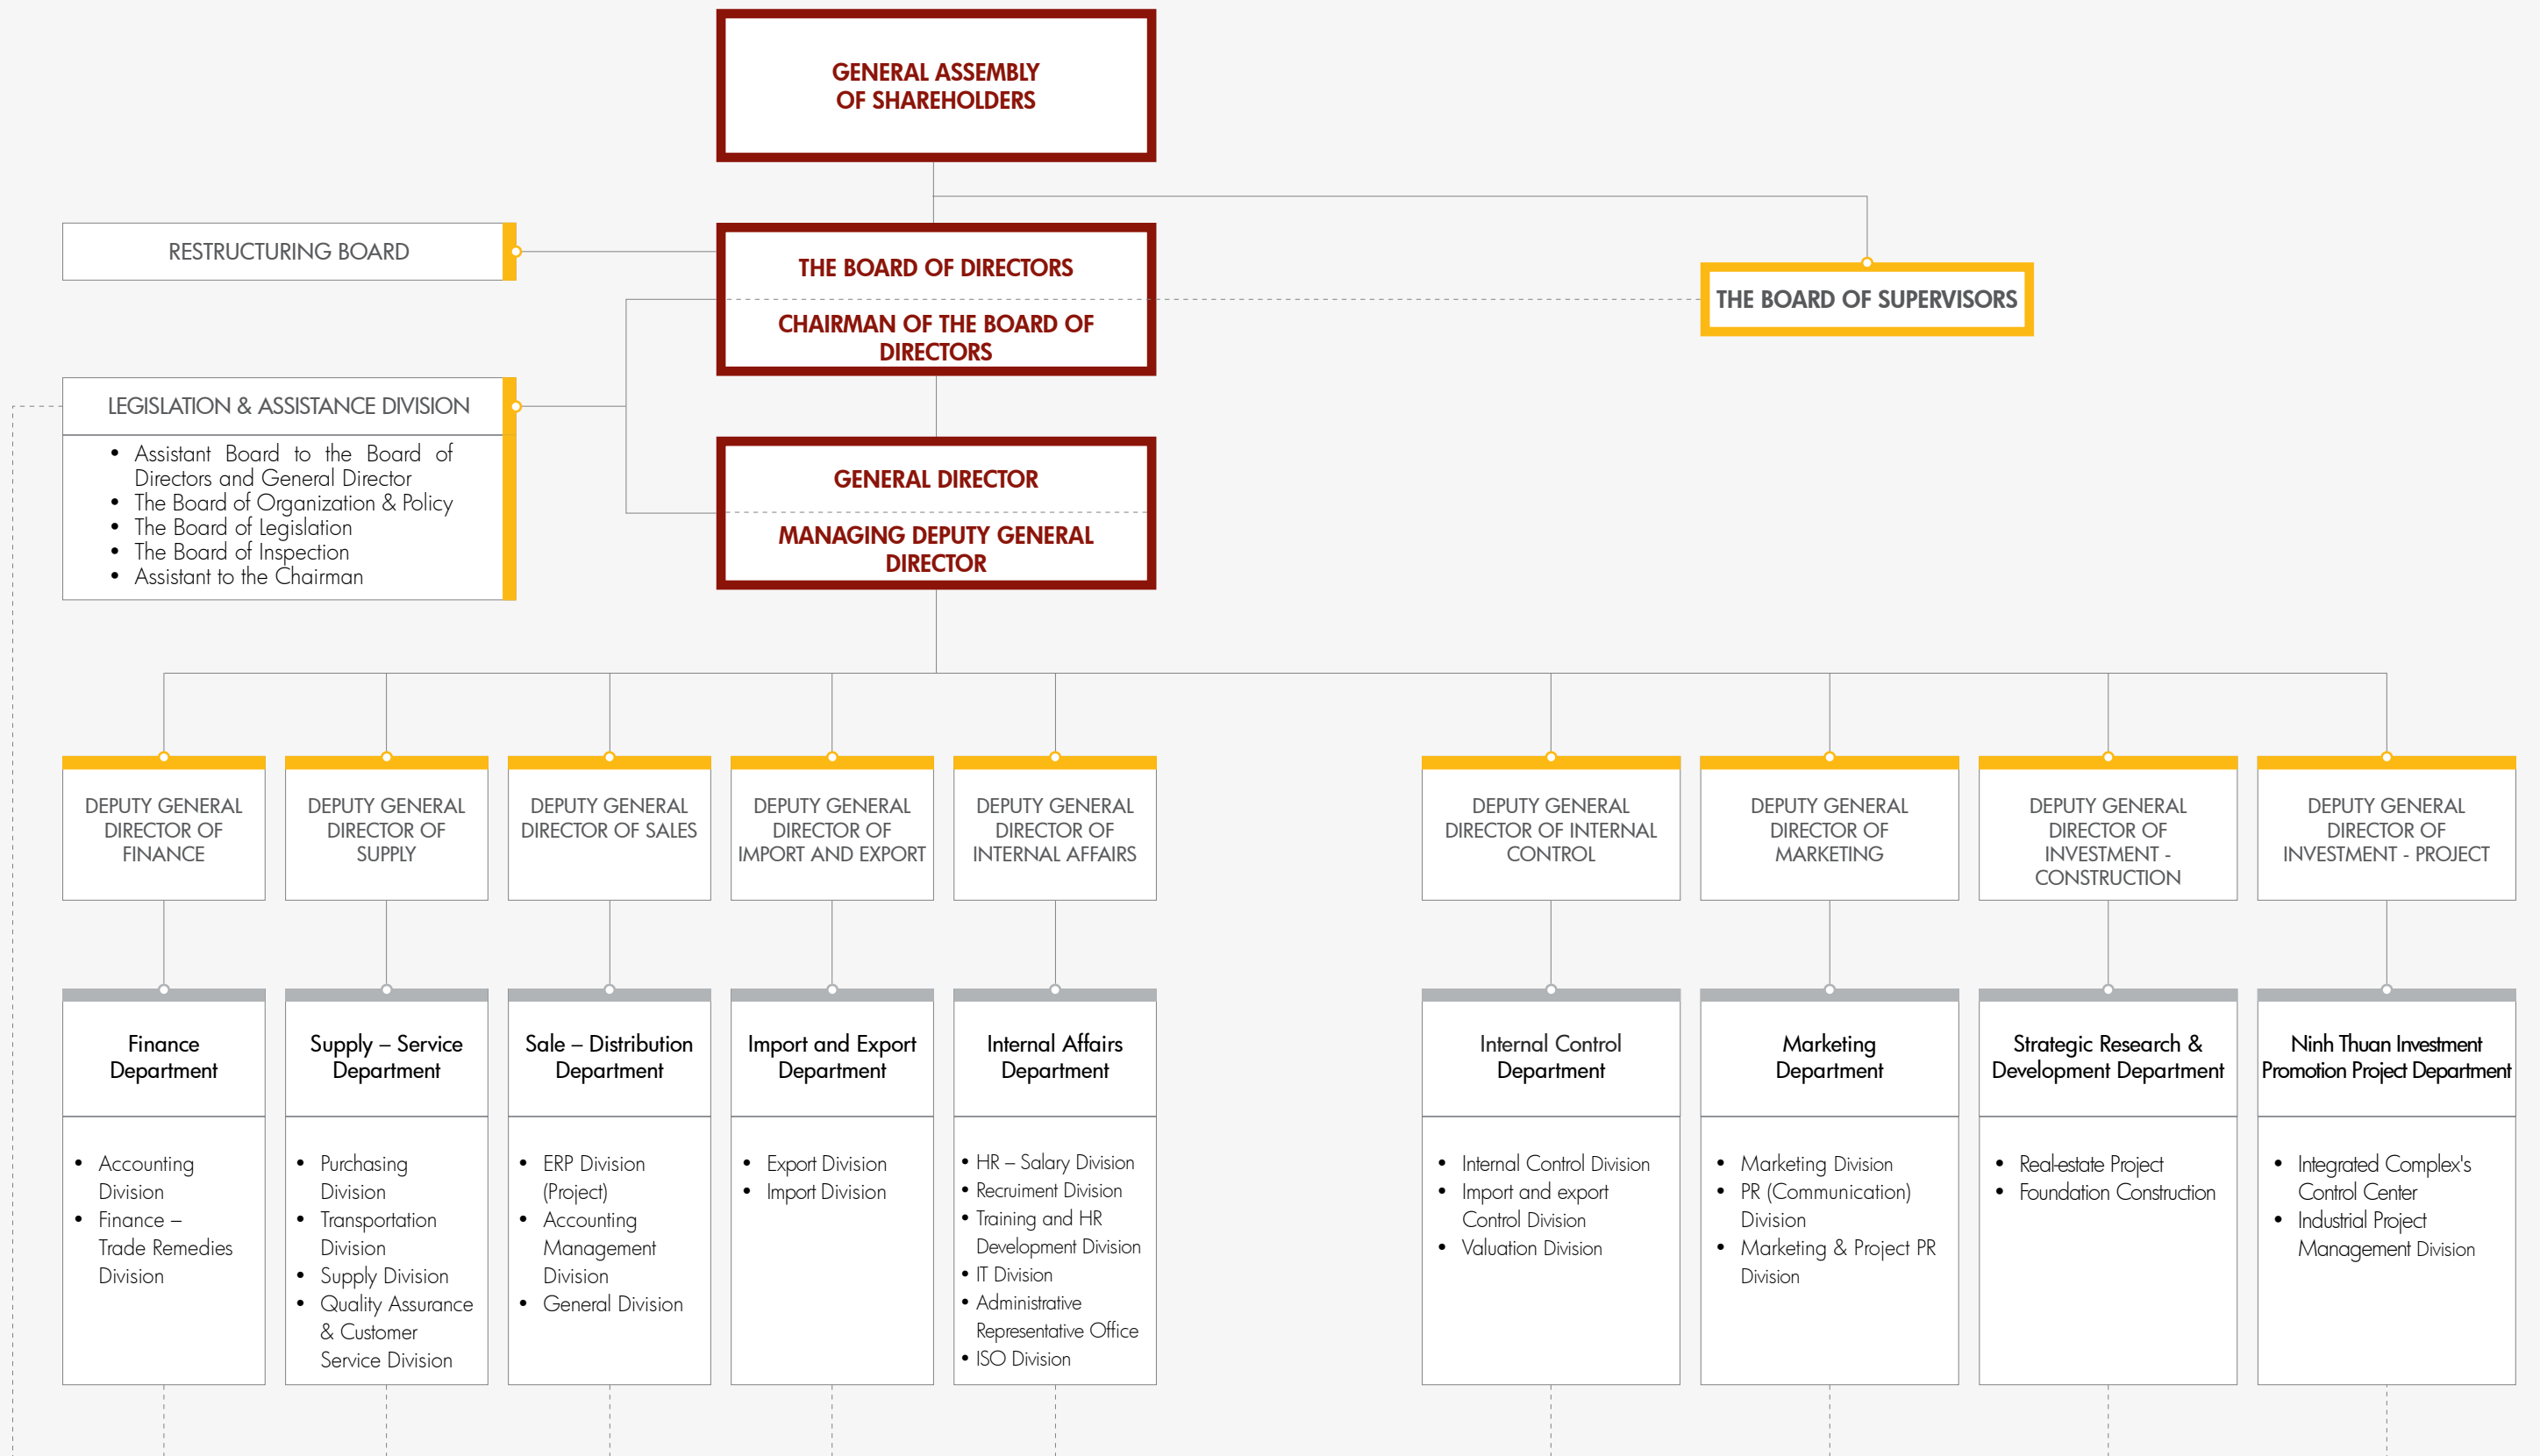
GENERAL ASSEMBLY OF SHAREHOLDERS

RESTRUCTURING BOARD

THE BOARD OF DIRECTORS

CHAIRMAN OF THE BOARD OF DIRECTORS

THE BOARD OF SUPERVISORS

LEGISLATION & ASSISTANCE DIVISION

- Assistant Board to the Board of Directors and General Director
- The Board of Organization & Policy
- The Board of Legislation
- The Board of Inspection
- Assistant to the Chairman

GENERAL DIRECTOR

MANAGING DEPUTY GENERAL DIRECTOR

DEPUTY GENERAL DIRECTOR OF FINANCE

DEPUTY GENERAL DIRECTOR OF SUPPLY

DEPUTY GENERAL DIRECTOR OF SALES

DEPUTY GENERAL DIRECTOR OF IMPORT AND EXPORT

DEPUTY GENERAL DIRECTOR OF INTERNAL AFFAIRS

DEPUTY GENERAL DIRECTOR OF INTERNAL CONTROL

DEPUTY GENERAL DIRECTOR OF MARKETING

DEPUTY GENERAL DIRECTOR OF INVESTMENT - CONSTRUCTION

DEPUTY GENERAL DIRECTOR OF INVESTMENT - PROJECT

Finance Department

- Accounting Division
- Finance – Trade Remedies Division

Supply – Service Department

- Purchasing Division
- Transportation Division
- Supply Division
- Quality Assurance & Customer Service Division

Sale – Distribution Department

- ERP Division (Project)
- Accounting Management Division
- General Division

Import and Export Department

- Export Division
- Import Division

Internal Affairs Department

- HR – Salary Division
- Recruiment Division
- Training and HR Development Division
- IT Division
- Administrative Representative Office
- ISO Division

Internal Control Department

- Internal Control Division
- Import and export Control Division
- Valuation Division

Marketing Department

- Marketing Division
- PR (Communication) Division
- Marketing & Project PR Division

Strategic Research & Development Department

- Real-estate Project
- Foundation Construction

Ninh Thuan Investment Promotion Project Department

- Integrated Complex's Control Center
- Industrial Project Management Division